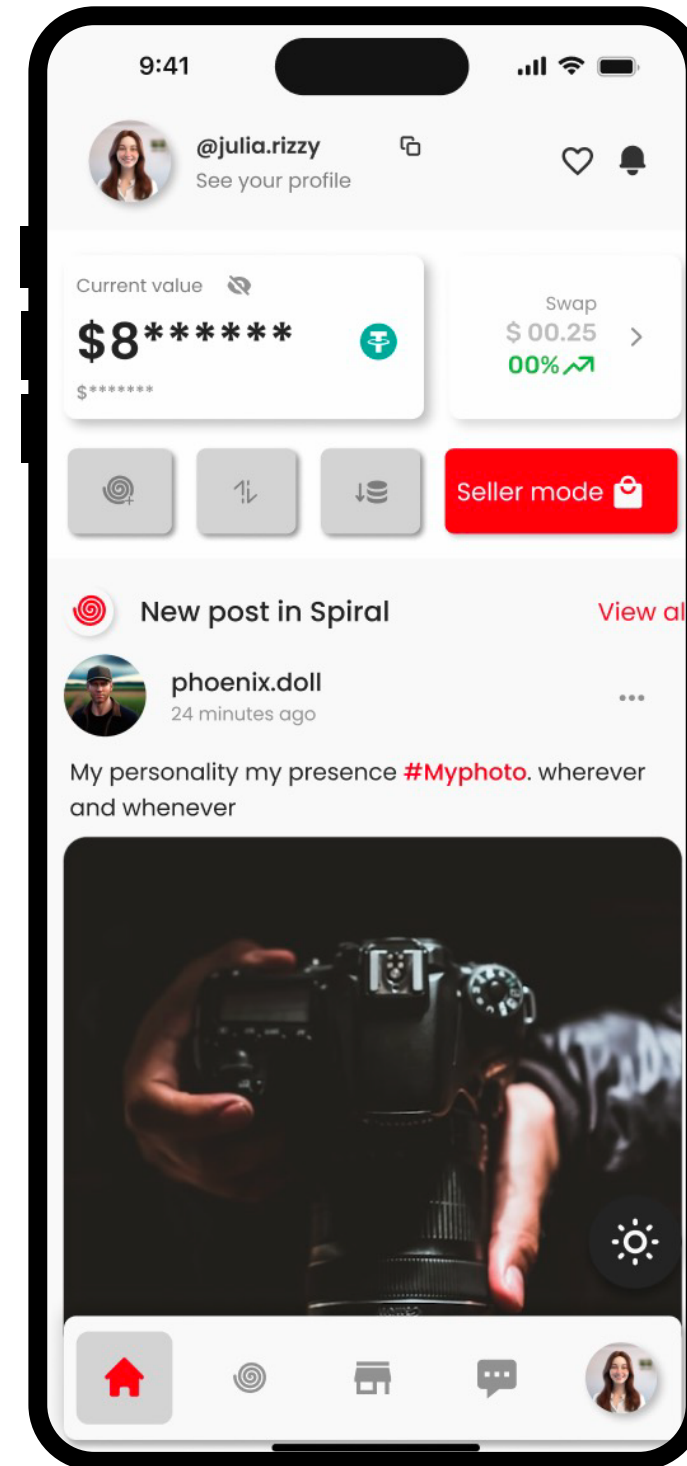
9:41

@julia.rizzy
See your profile

Current value
$8******
$*******

Swap
$ 00.25
00%

Seller mode

New post in Spiral
View al

phoenix.doll
24 minutes ago

My personality my presence #Myphoto. wherever and whenever